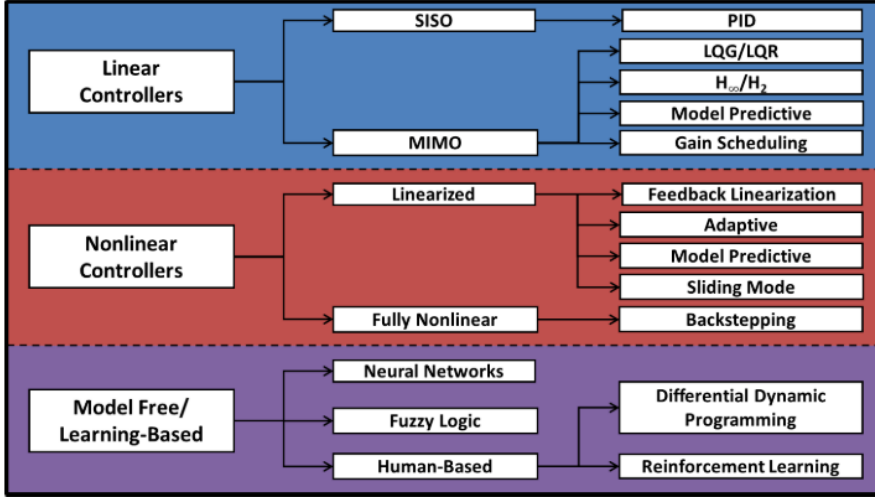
Linear Controllers

SISO

MIMO

PID

LQG/LQR

$H_\infty/H_2$

Model Predictive

Gain Scheduling

Nonlinear Controllers

Linearized

Fully Nonlinear

Feedback Linearization

Adaptive

Model Predictive

Sliding Mode

Backstepping

Model Free/ Learning-Based

Neural Networks

Fuzzy Logic

Human-Based

Differential Dynamic Programming

Reinforcement Learning